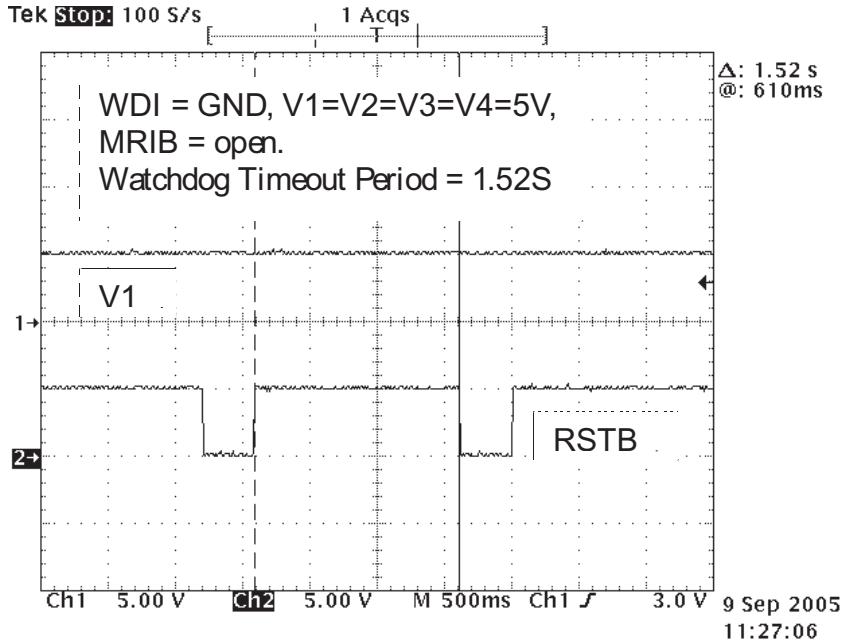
Tek Stop: 100 S/s 1 Acqs

$\Delta$: 1.52 s
@: 610ms

WDI = GND, V1=V2=V3=V4=5V,
MRIB = open.
Watchdog Timeout Period = 1.52S

V1

1→

RSTB

2→

Ch1 5.00 V Ch2 5.00 V M 500ms Ch1 ∫ 3.0 V 9 Sep 2005
11:27:06